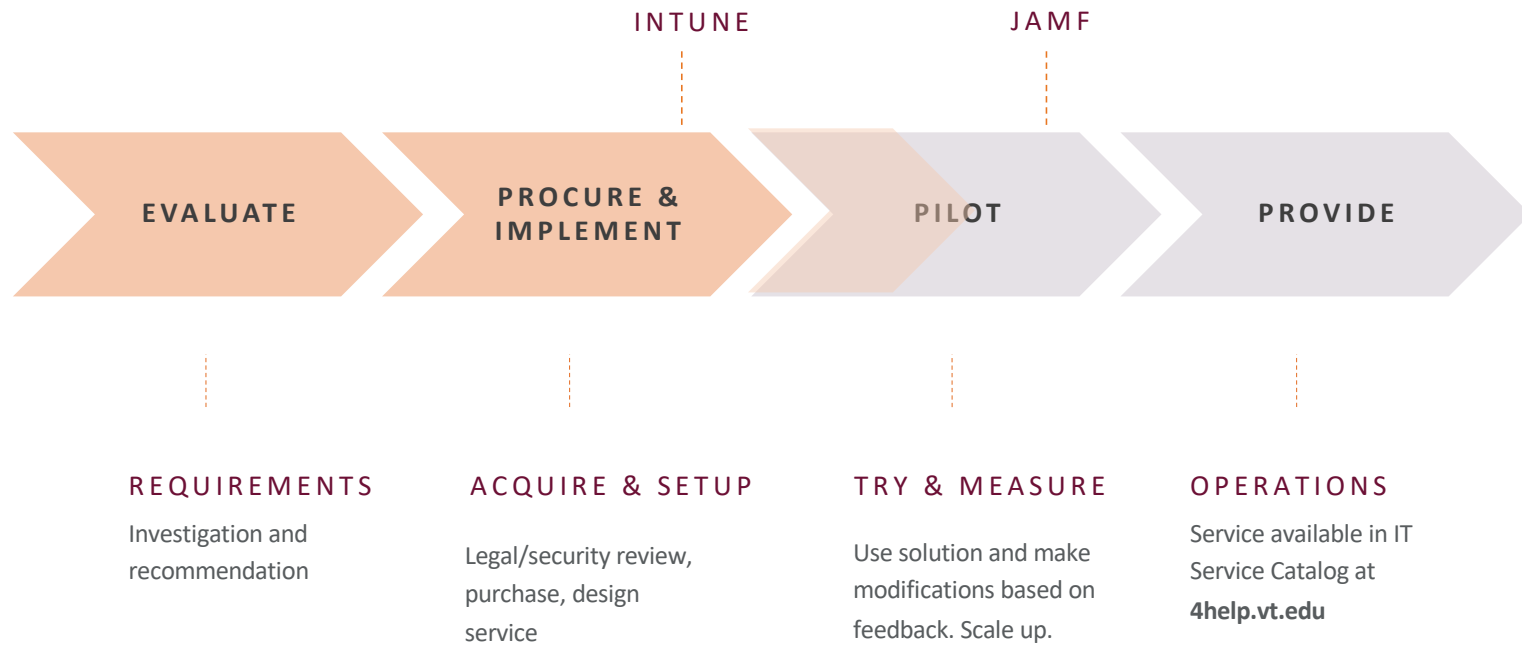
INTUNE

JAMF

EVALUATE

PROCURE & IMPLEMENT

PILOT

PROVIDE

REQUIREMENTS

Investigation and recommendation

ACQUIRE & SETUP

Legal/security review, purchase, design service

TRY & MEASURE

Use solution and make modifications based on feedback. Scale up.

OPERATIONS

Service available in IT Service Catalog at **4help.vt.edu**